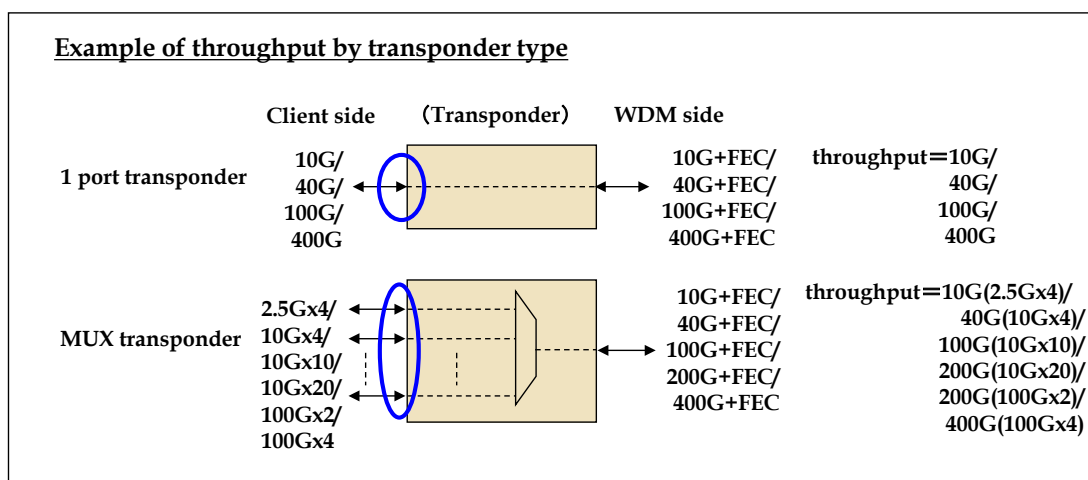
Example of throughput by transponder type

Client side （Transponder） WDM side

1 port transponder

10G/
40G/
100G/
400G

10G+FEC/
40G+FEC/
100G+FEC/
400G+FEC

throughput＝10G/
40G/
100G/
400G

MUX transponder

2.5Gx4/
10Gx4/
10Gx10/
10Gx20/
100Gx2/
100Gx4

10G+FEC/
40G+FEC/
100G+FEC/
200G+FEC/
400G+FEC

throughput＝10G(2.5Gx4)/
40G(10Gx4)/
100G(10Gx10)/
200G(10Gx20)/
200G(100Gx2)/
400G(100Gx4)